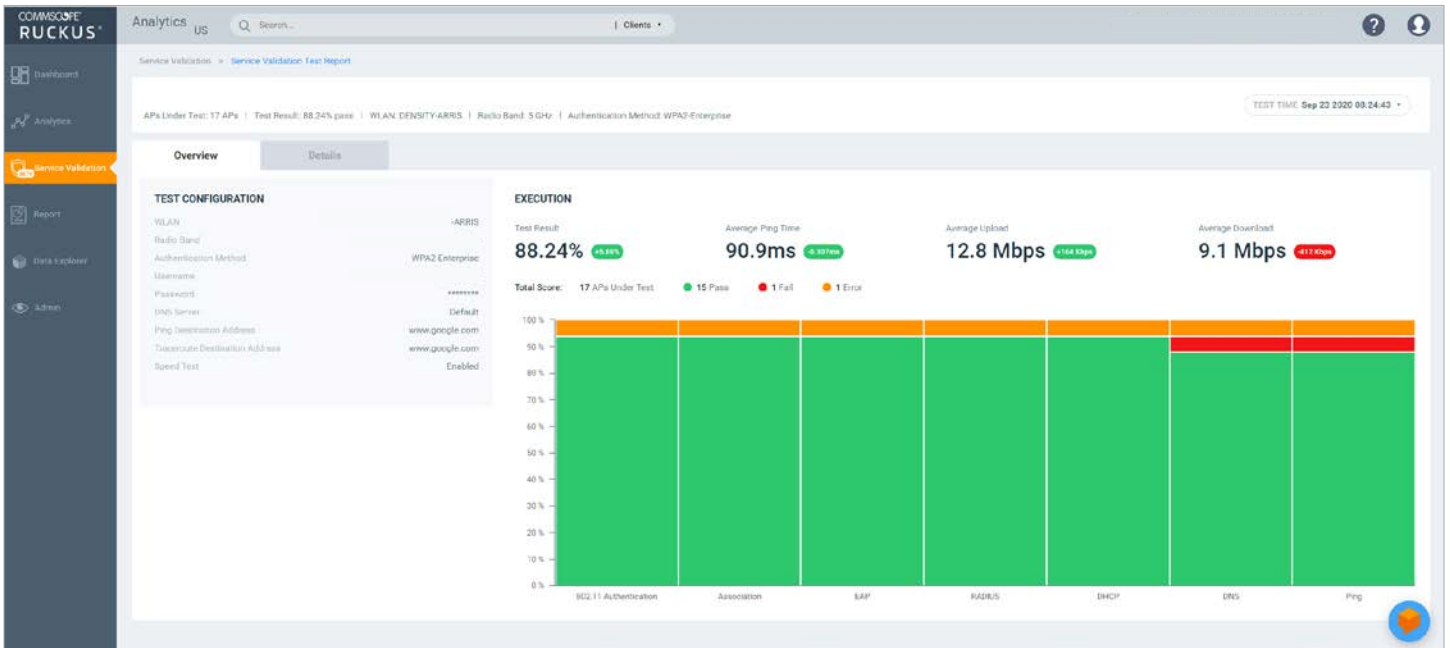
COMMSCOPE RUCKUS

Analytics US

Search...

Clients

Dashboard

Analytics

Service Validation

Report

Data Explorer

Admin

Service Validation > Service Validation Test Report

APs Under Test: 17 APs | Test Result: 88.24% pass | WLAN: DENSITY-ARRIS | Radio Band: 5 GHz | Authentication Method: WPA2-Enterprise

TEST TIME Sep 22 2020 08:24:43

Overview

Details

TEST CONFIGURATION

| | |
|---|---|
| WLAN | -ARRIS |
| Radio Band | |
| Authentication Method | WPA2 Enterprise |
| Username | |
| Password | ******** |
| DNS Server | Default |
| Ping Destination Address | www.google.com |
| Traceroute Destination Address | www.google.com |
| Speed Test | Enabled |

EXECUTION

Test Result
88.24% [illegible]

Average Ping Time
90.9ms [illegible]

Average Upload
12.8 Mbps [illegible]

Average Download
9.1 Mbps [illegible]

Total Score: 17 APs Under Test 15 Pass 1 Fail 1 Error

100 % 90 % 80 % 70 % 60 % 50 % 40 % 30 % 20 % 10 % 0 %

802.11 Authentication Association EAP RADIUS DHCP DNS Ping